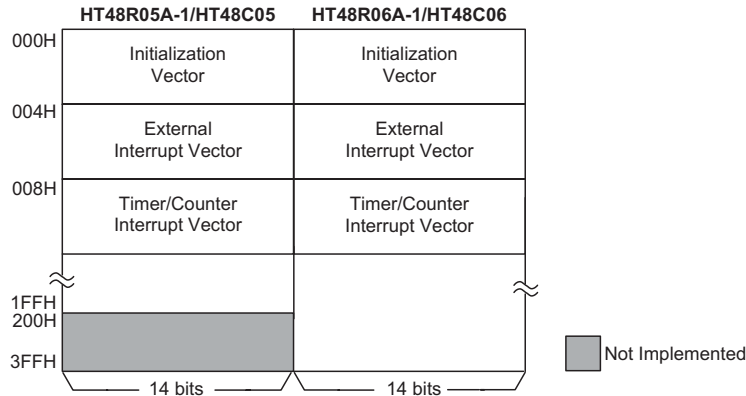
HT48R05A-1/HT48C05

HT48R06A-1/HT48C06

000H

Initialization Vector

Initialization Vector

004H

External Interrupt Vector

External Interrupt Vector

008H

Timer/Counter Interrupt Vector

Timer/Counter Interrupt Vector

1FFH

200H

3FFH

Not Implemented

14 bits

14 bits